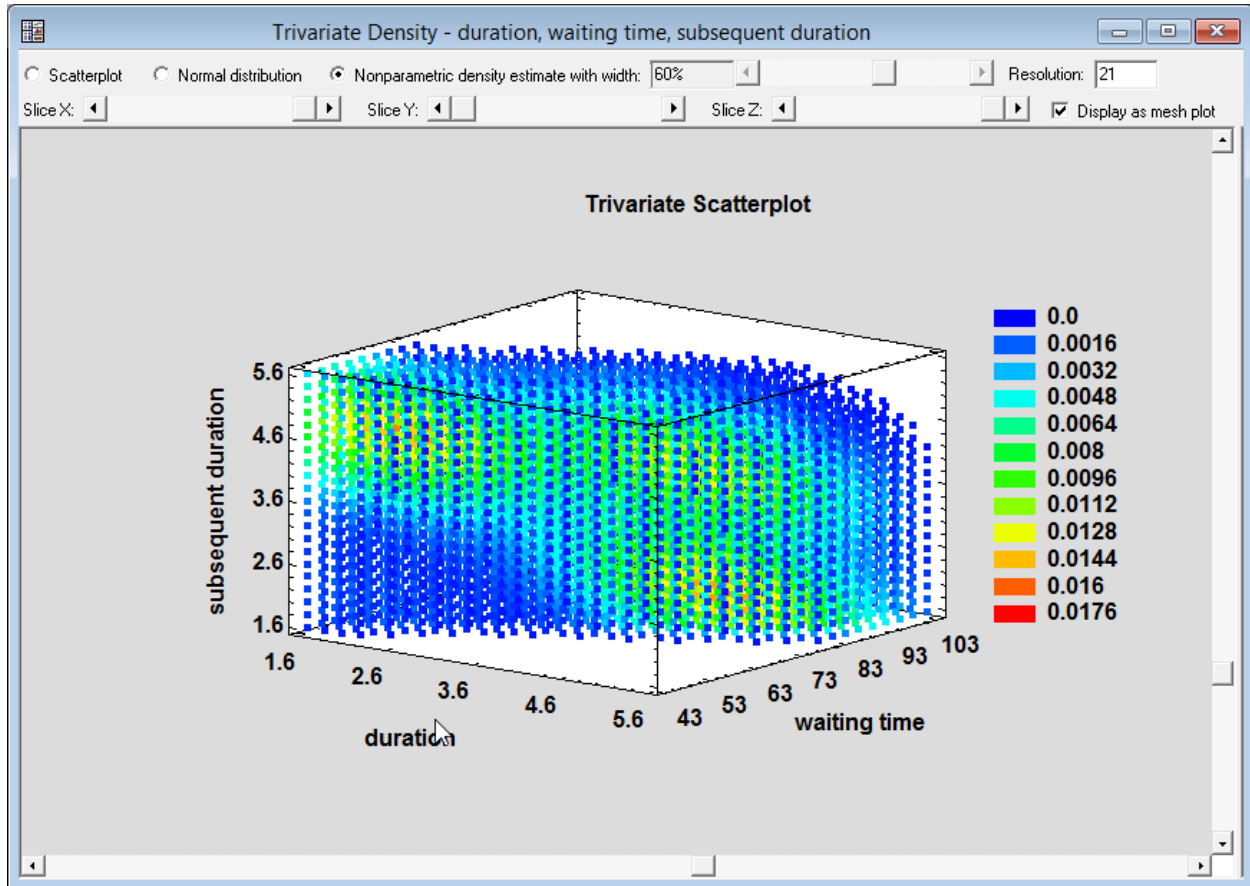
Trivariate Density - duration, waiting time, subsequent duration

Scatterplot   Normal distribution   Nonparametric density estimate with width: 60%   Resolution: 21

Slice X:   Slice Y:   Slice Z:   Display as mesh plot

Trivariate Scatterplot

subsequent duration
5.6
4.6
3.6
2.6
1.6

1.6
2.6
3.6
4.6
5.6
duration

43
53
63
73
83
93
103
waiting time

0.0
0.0016
0.0032
0.0048
0.0064
0.008
0.0096
0.0112
0.0128
0.0144
0.016
0.0176